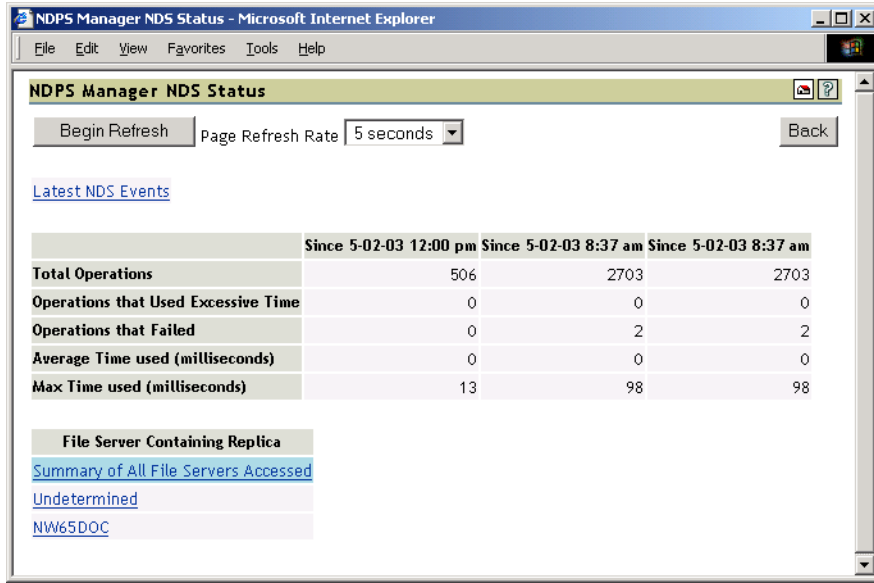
NDPS Manager NDS Status - Microsoft Internet Explorer

File Edit View Favorites Tools Help

NDPS Manager NDS Status

Begin Refresh Page Refresh Rate 5 seconds Back

Latest NDS Events

| | Since 5-02-03 12:00 pm | Since 5-02-03 8:37 am | Since 5-02-03 8:37 am |
|---|---|---|---|
| Total Operations | 506 | 2703 | 2703 |
| Operations that Used Excessive Time | 0 | 0 | 0 |
| Operations that Failed | 0 | 2 | 2 |
| Average Time used (milliseconds) | 0 | 0 | 0 |
| Max Time used (milliseconds) | 13 | 98 | 98 |

| File Server Containing Replica |
|---|
| Summary of All File Servers Accessed |
| Undetermined |
| NW65DOC |